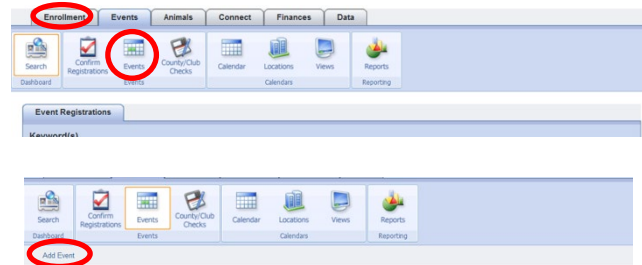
Enrollment Events Animals Connect Finances Data

Search
Dashboard

Confirm Registrations
Events
County/Club Checks
Events

Calendar
Locations
Views
Calendars

Reports
Reporting

Event Registrations

Keyword(s)

Search
Dashboard

Confirm Registrations
Events
County/Club Checks
Events

Calendar
Locations
Views
Calendars

Reports
Reporting

Add Event